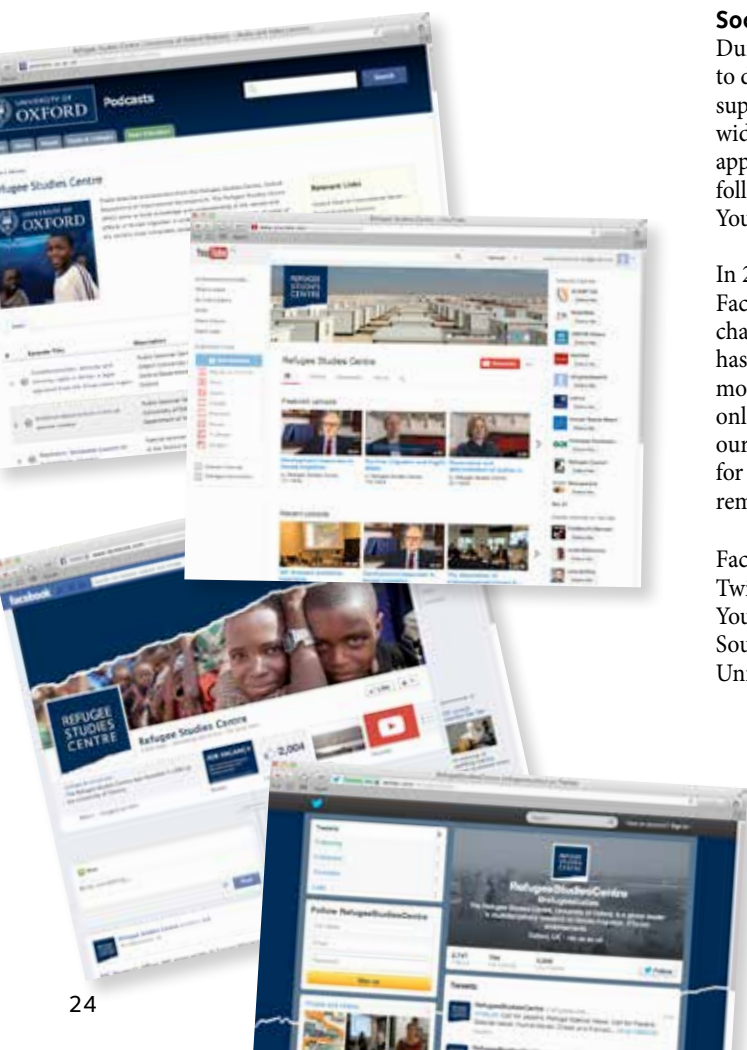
UNIVERSITY OF OXFORD

Podcasts

Search

Refugee Studies Centre

UNIVERSITY OF OXFORD

Research Links

YouTube

REFUGEE STUDIES CENTRE

Refugee Studies Centre

Featured uploads

Recent uploads

facebook

REFUGEE STUDIES CENTRE

Refugee Studies Centre

JOB VACANCY

2,004

REFUGEE STUDIES CENTRE

RefugeeStudiesCentre

@refugeestudies

Follow RefugeeStudiesCentre

Sign up

Tweets

Follow

Soc

Du

to c

sup

wid

app

foll

You

In 2

Fac

cha

has

mo

onl

our

for

rem

Fac

Twi

You

Sou

Uni

24